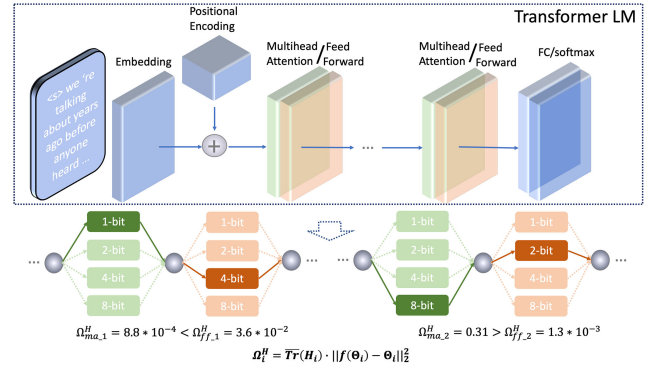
Transformer LM

Positional Encoding

Embedding

Multihead Attention / Feed Forward

Multihead Attention / Feed Forward

FC/softmax

<s> we 're talking about years ago before anyone heard ...

···

···

1-bit
2-bit
4-bit
8-bit

1-bit
2-bit
4-bit
8-bit

1-bit
2-bit
4-bit
8-bit

1-bit
2-bit
4-bit
8-bit

$\Omega^H_{ma\_1} = 8.8 * 10^{-4} < \Omega^H_{ff\_1} = 3.6 * 10^{-2}$

$\Omega^H_{ma\_2} = 0.31 > \Omega^H_{ff\_2} = 1.3 * 10^{-3}$

$\Omega^H_i = \overline{Tr}(H_i) \cdot ||f(\Theta_i) - \Theta_i||^2_2$